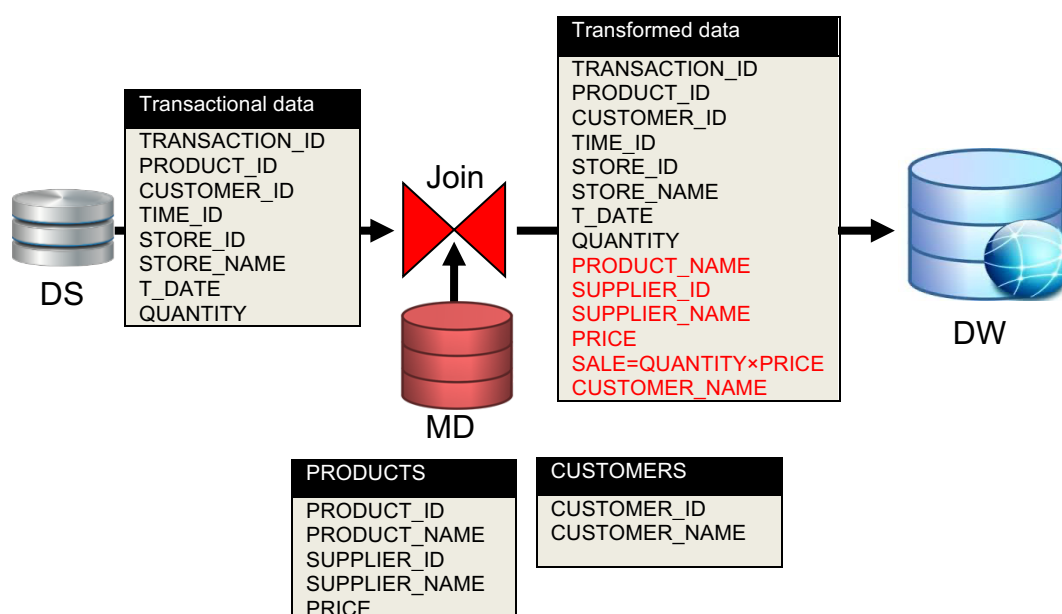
DS

Transactional data
TRANSACTION_ID
PRODUCT_ID
CUSTOMER_ID
TIME_ID
STORE_ID
STORE_NAME
T_DATE
QUANTITY

Join

MD

Transformed data
TRANSACTION_ID
PRODUCT_ID
CUSTOMER_ID
TIME_ID
STORE_ID
STORE_NAME
T_DATE
QUANTITY
PRODUCT_NAME
SUPPLIER_ID
SUPPLIER_NAME
PRICE
SALE=QUANTITY×PRICE
CUSTOMER_NAME

DW

PRODUCTS
PRODUCT_ID
PRODUCT_NAME
SUPPLIER_ID
SUPPLIER_NAME
PRICE

CUSTOMERS
CUSTOMER_ID
CUSTOMER_NAME